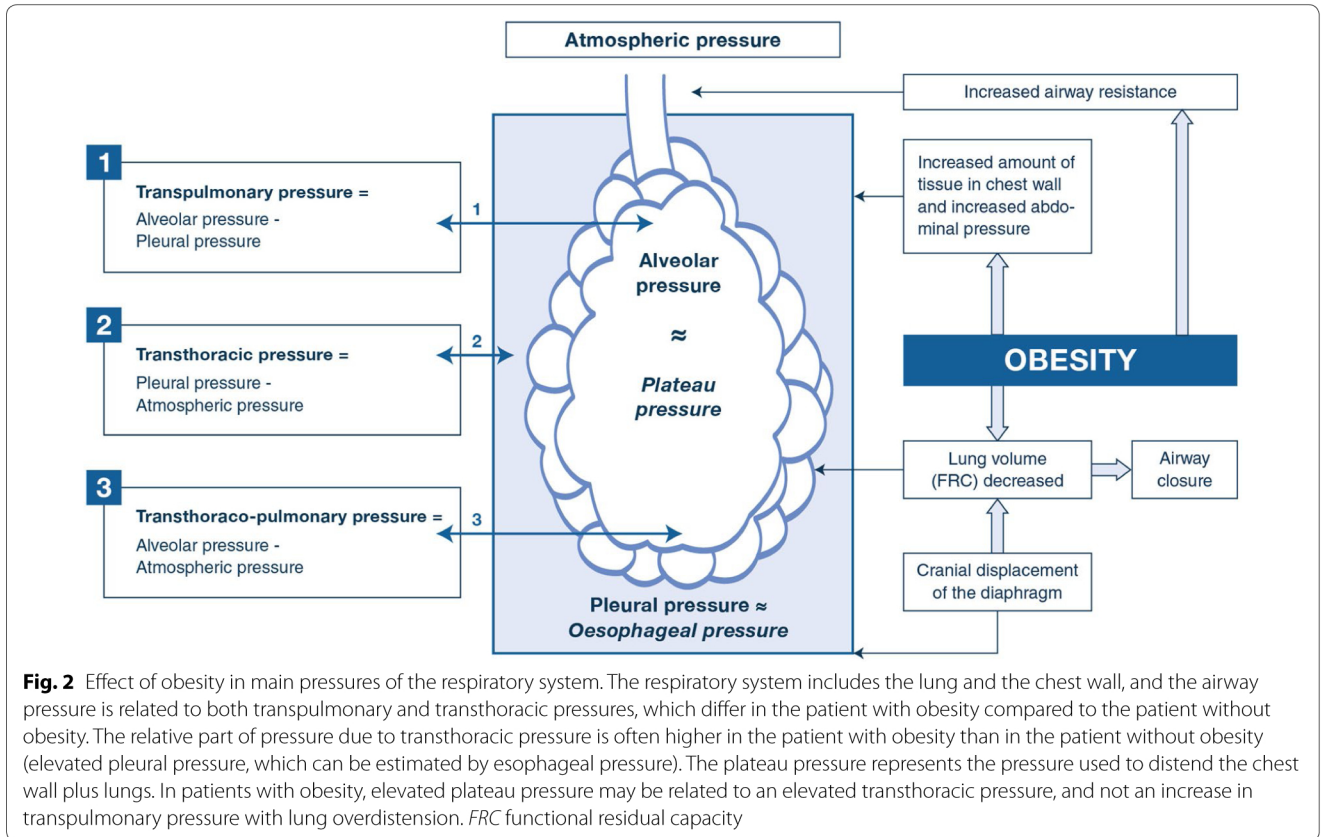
Atmospheric pressure

Increased airway resistance

1
Transpulmonary pressure =
Alveolar pressure -
Pleural pressure

1

Increased amount of tissue in chest wall and increased abdominal pressure

Alveolar pressure

≈

Plateau pressure

2
Transthoracic pressure =
Pleural pressure -
Atmospheric pressure

2

OBESITY

Lung volume (FRC) decreased

Airway closure

3
Transthoraco-pulmonary pressure =
Alveolar pressure -
Atmospheric pressure

3

Cranial displacement of the diaphragm

Pleural pressure ≈
Oesophageal pressure

**Fig. 2** Effect of obesity in main pressures of the respiratory system. The respiratory system includes the lung and the chest wall, and the airway pressure is related to both transpulmonary and transthoracic pressures, which differ in the patient with obesity compared to the patient without obesity. The relative part of pressure due to transthoracic pressure is often higher in the patient with obesity than in the patient without obesity (elevated pleural pressure, which can be estimated by esophageal pressure). The plateau pressure represents the pressure used to distend the chest wall plus lungs. In patients with obesity, elevated plateau pressure may be related to an elevated transthoracic pressure, and not an increase in transpulmonary pressure with lung overdistension. *FRC* functional residual capacity